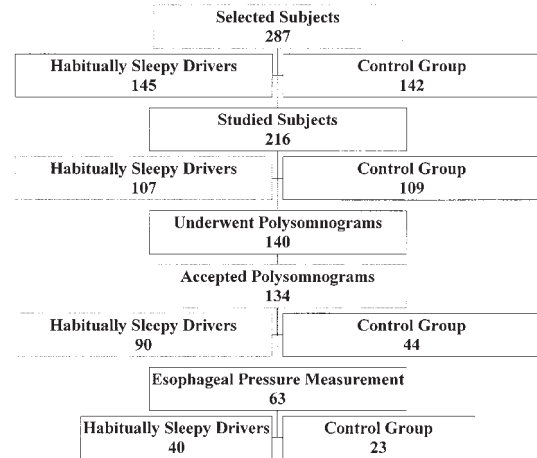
Selected Subjects
287

Habitually Sleepy Drivers
145

Control Group
142

Studied Subjects
216

Habitually Sleepy Drivers
107

Control Group
109

Underwent Polysomnograms
140

Accepted Polysomnograms
134

Habitually Sleepy Drivers
90

Control Group
44

Esophageal Pressure Measurement
63

Habitually Sleepy Drivers
40

Control Group
23